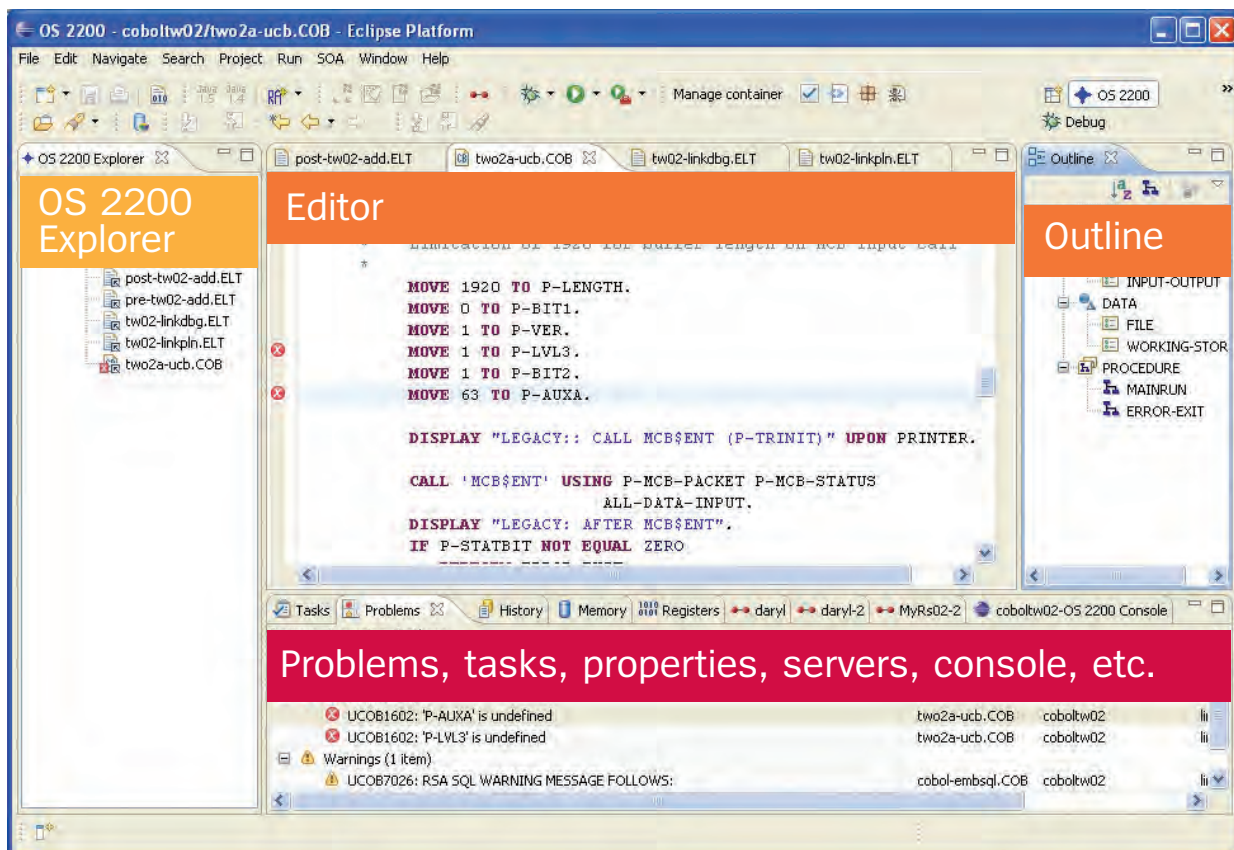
OS 2200 - coboltw02/two2a-ucb.COB - Eclipse Platform

File Edit Navigate Search Project Run SOA Window Help

Manage container

OS 2200

Debug

OS 2200 Explorer

post-tw02-add.ELT

two2a-ucb.COB

tw02-linkdbg.ELT

tw02-linkpln.ELT

Outline

OS 2200 Explorer

Editor

Outline

post-tw02-add.ELT
pre-tw02-add.ELT
tw02-linkdbg.ELT
tw02-linkpln.ELT
two2a-ucb.COB

*
MOVE 1920 TO P-LENGTH.
MOVE 0 TO P-BIT1.
MOVE 1 TO P-VER.
MOVE 1 TO P-LVL3.
MOVE 1 TO P-BIT2.
MOVE 63 TO P-AUXA.

DISPLAY "LEGACY:: CALL MCB$ENT (P-TRINIT)" UPON PRINTER.

CALL 'MCB$ENT' USING P-MCB-PACKET P-MCB-STATUS
ALL-DATA-INPUT.
DISPLAY "LEGACY: AFTER MCB$ENT".
IF P-STATBIT NOT EQUAL ZERO

INPUT-OUTPUT
DATA
FILE
WORKING-STOR
PROCEDURE
MAINRUN
ERROR-EXIT

Tasks Problems History Memory Registers daryl daryl-2 MyRs02-2 coboltw02-OS 2200 Console

Problems, tasks, properties, servers, console, etc.

| | | | |
|---|---|---|---|
| UCOB1602: 'P-AUXA' is undefined | two2a-ucb.COB | coboltw02 | li |
| UCOB1602: 'P-LVL3' is undefined | two2a-ucb.COB | coboltw02 | li |
| Warnings (1 item) | | | |
| UCOB7026: RSA SQL WARNING MESSAGE FOLLOWS: | cobol-embsql.COB | coboltw02 | li |